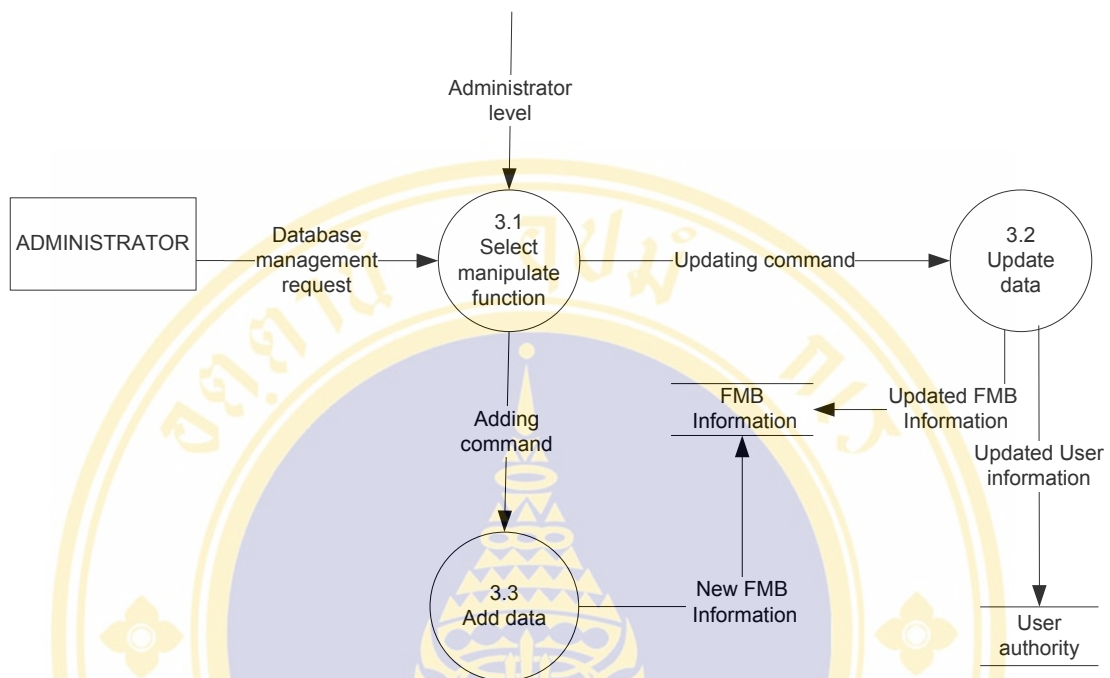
Administrator level

ADMINISTRATOR

Database management request

3.1 Select manipulate function

Updating command

3.2 Update data

Adding command

FMB Information

Updated FMB Information

Updated User information

3.3 Add data

New FMB Information

User authority